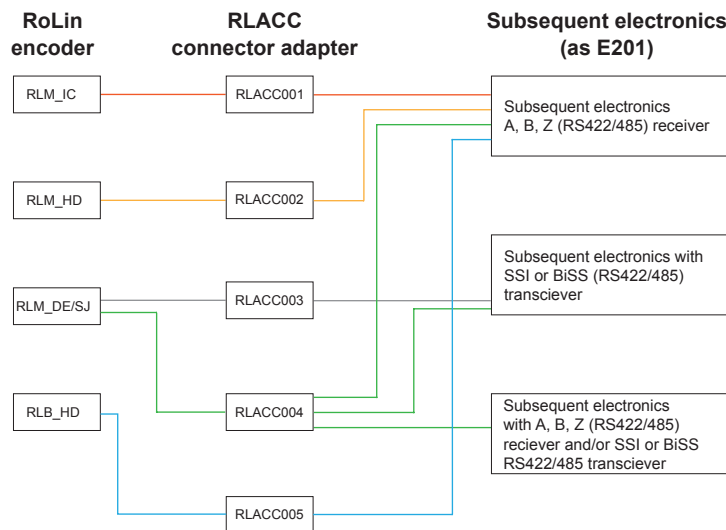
RoLin encoder

RLACC connector adapter

Subsequent electronics (as E201)

RLM_IC

RLACC001

Subsequent electronics A, B, Z (RS422/485) receiver

RLM_HD

RLACC002

Subsequent electronics with SSI or BiSS (RS422/485) transciever

RLM_DE/SJ

RLACC003

RLB_HD

RLACC004

Subsequent electronics with A, B, Z (RS422/485) reciever and/or SSI or BiSS RS422/485 transciever

RLACC005